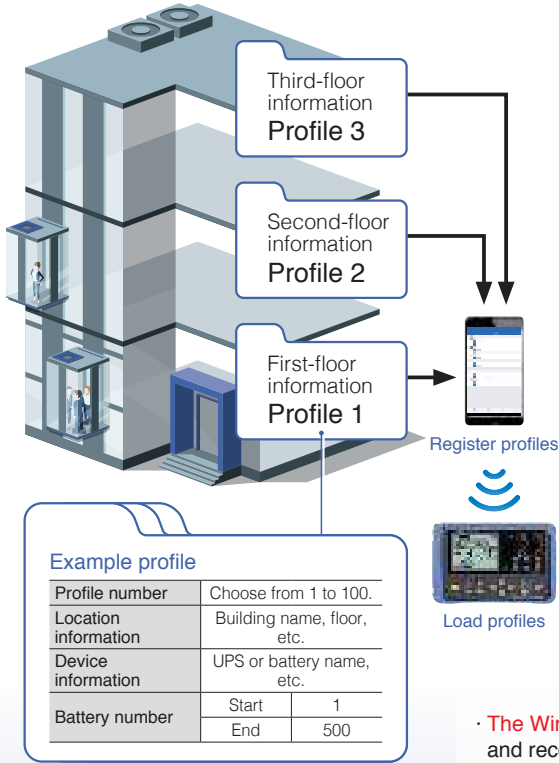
Third-floor information
Profile 3

Second-floor information
Profile 2

First-floor information
Profile 1

Register profiles

Load profiles

Example profile

| Profile number | Choose from 1 to 100. | |
|---|---|---|
| Location information | Building name, floor, etc. | |
| Device information | UPS or battery name, etc. | |
| Battery number | Start | 1 |
| | End | 500 |

· The Wi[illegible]
and rec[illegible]